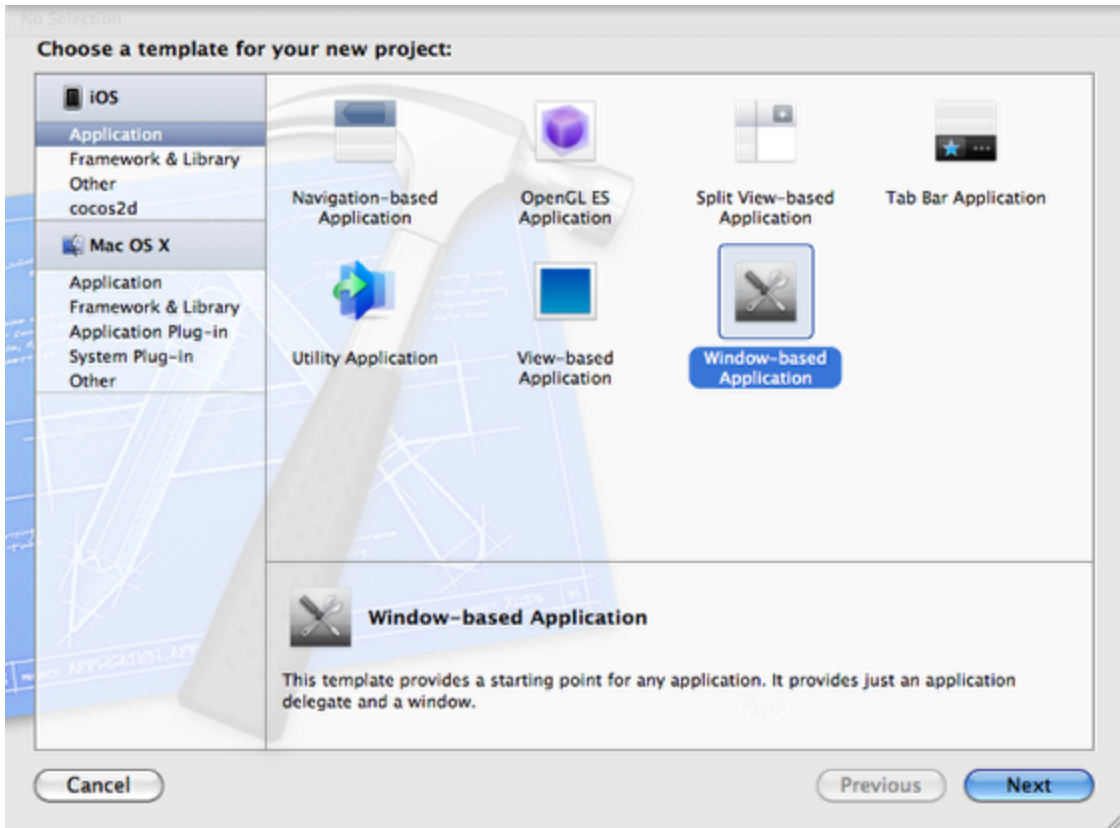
No Selection

Choose a template for your new project:

iOS
Application
Framework & Library
Other
cocos2d

Mac OS X
Application
Framework & Library
Application Plug-in
System Plug-in
Other

Navigation-based Application

OpenGL ES Application

Split View-based Application

Tab Bar Application

Utility Application

View-based Application

Window-based Application

Window-based Application

This template provides a starting point for any application. It provides just an application delegate and a window.

Cancel

Previous

Next